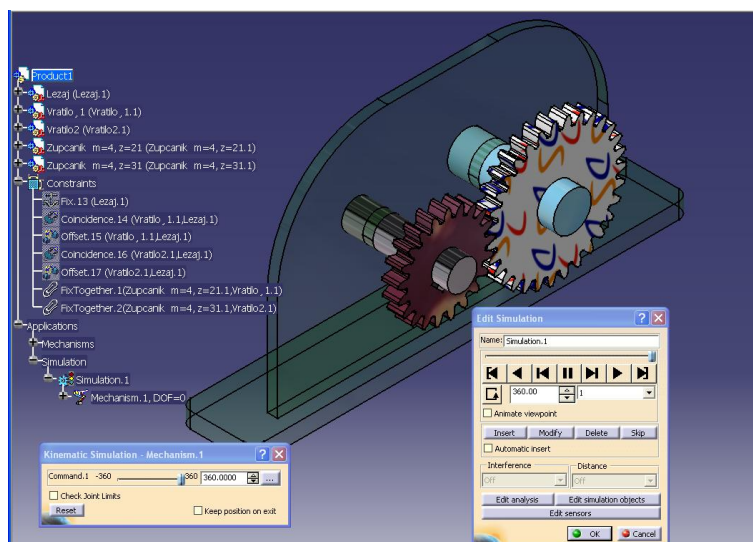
Product1
Lezaj (Lezaj.1)
Vratlo_1 (Vratlo_1.1)
Vratlo2 (Vratlo2.1)
Zupcanik m=4, z=21 (Zupcanik m=4, z=21.1)
Zupcanik m=4, z=31 (Zupcanik m=4, z=31.1)
Constraints
Fix.13 (Lezaj.1)
Coincidence.14 (Vratlo_1.1,Lezaj.1)
Offset.15 (Vratlo_1.1,Lezaj.1)
Coincidence.16 (Vratlo2.1,Lezaj.1)
Offset.17 (Vratlo2.1,Lezaj.1)
FixTogether.1(Zupcanik m=4, z=21.1,Vratlo_1.1)
FixTogether.2(Zupcanik m=4, z=31.1,Vratlo2.1)
Applications
Mechanisms
Simulation
Simulation.1
Mechanism.1, DOF=0

Kinematic Simulation - Mechanism.1
Command.1 -360 360 360.0000 ...
Check Joint Limits
Reset
Keep position on exit

Edit Simulation
Name: Simulation.1
360.00 1
Animate viewpoint
Insert Modify Delete Skip
Automatic insert
Interference
Off
Distance
Off
Edit analysis
Edit simulation objects
Edit sensors
OK
Cancel